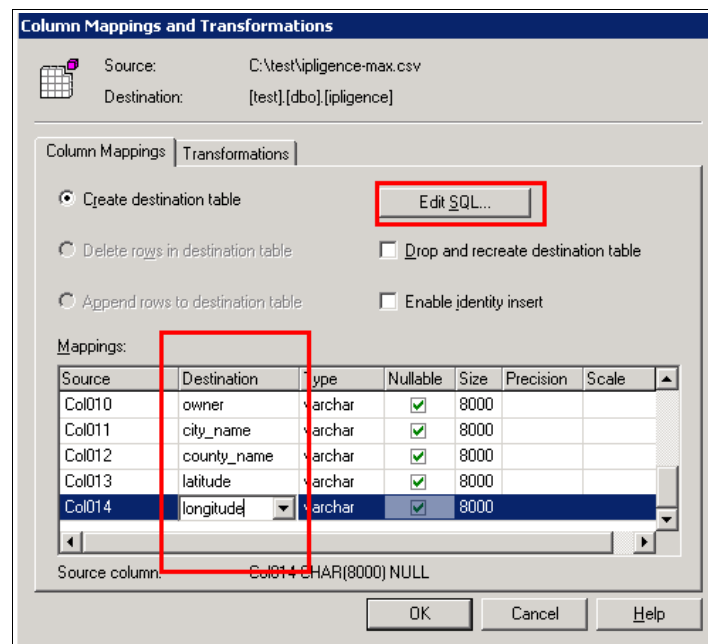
Column Mappings and Transformations

Source: C:\test\ipligence-max.csv
Destination: [test].[dbo].[ipligence]

Column Mappings | Transformations

Create destination table
Edit SQL...
Delete rows in destination table
Drop and recreate destination table
Append rows to destination table
Enable identity insert

Mappings:

| Source | Destination | Type | Nullable | Size | Precision | Scale |
|---|---|---|---|---|---|---|
| Col010 | owner | varchar | ✓ | 8000 | | |
| Col011 | city_name | varchar | ✓ | 8000 | | |
| Col012 | county_name | varchar | ✓ | 8000 | | |
| Col013 | latitude | varchar | ✓ | 8000 | | |
| Col014 | longitude | varchar | ✓ | 8000 | | |

Source column: Col014 CHAR(8000) NULL

OK | Cancel | Help